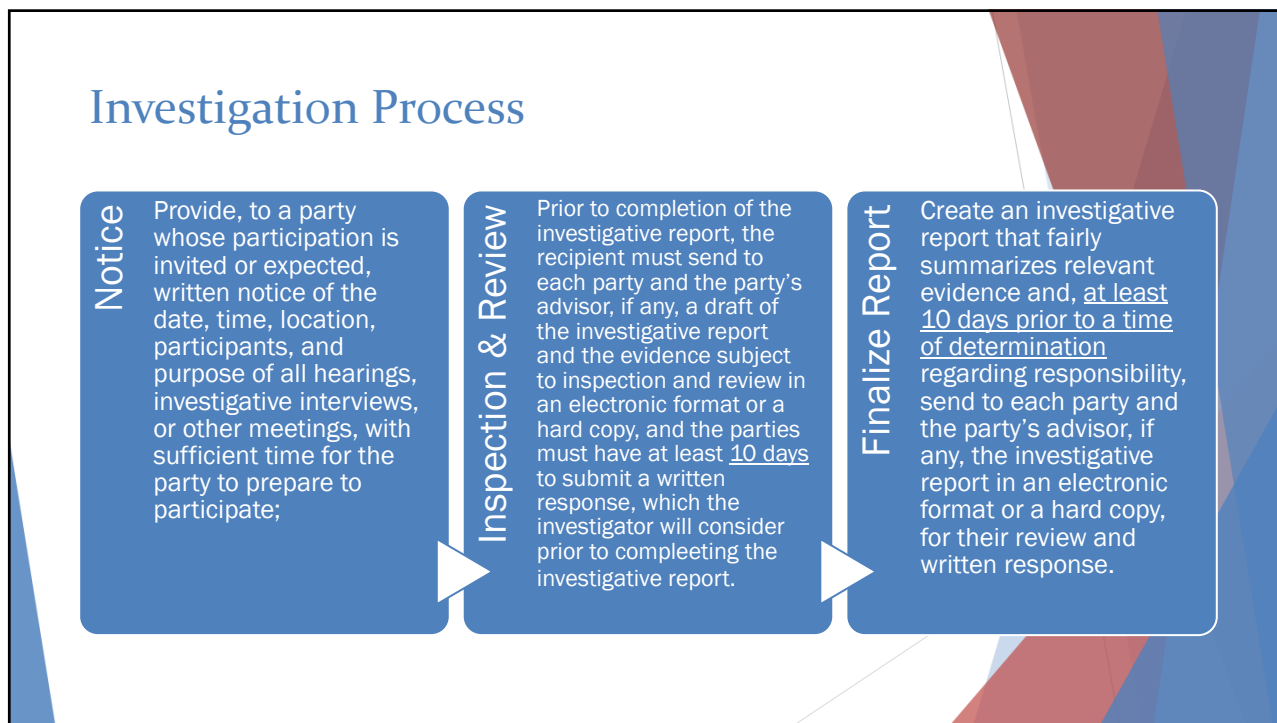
Investigation Process

Notice

Provide, to a party whose participation is invited or expected, written notice of the date, time, location, participants, and purpose of all hearings, investigative interviews, or other meetings, with sufficient time for the party to prepare to participate;

Inspection & Review

Prior to completion of the investigative report, the recipient must send to each party and the party's advisor, if any, a draft of the investigative report and the evidence subject to inspection and review in an electronic format or a hard copy, and the parties must have at least 10 days to submit a written response, which the investigator will consider prior to compleeting the investigative report.

Finalize Report

Create an investigative report that fairly summarizes relevant evidence and, at least 10 days prior to a time of determination regarding responsibility, send to each party and the party's advisor, if any, the investigative report in an electronic format or a hard copy, for their review and written response.